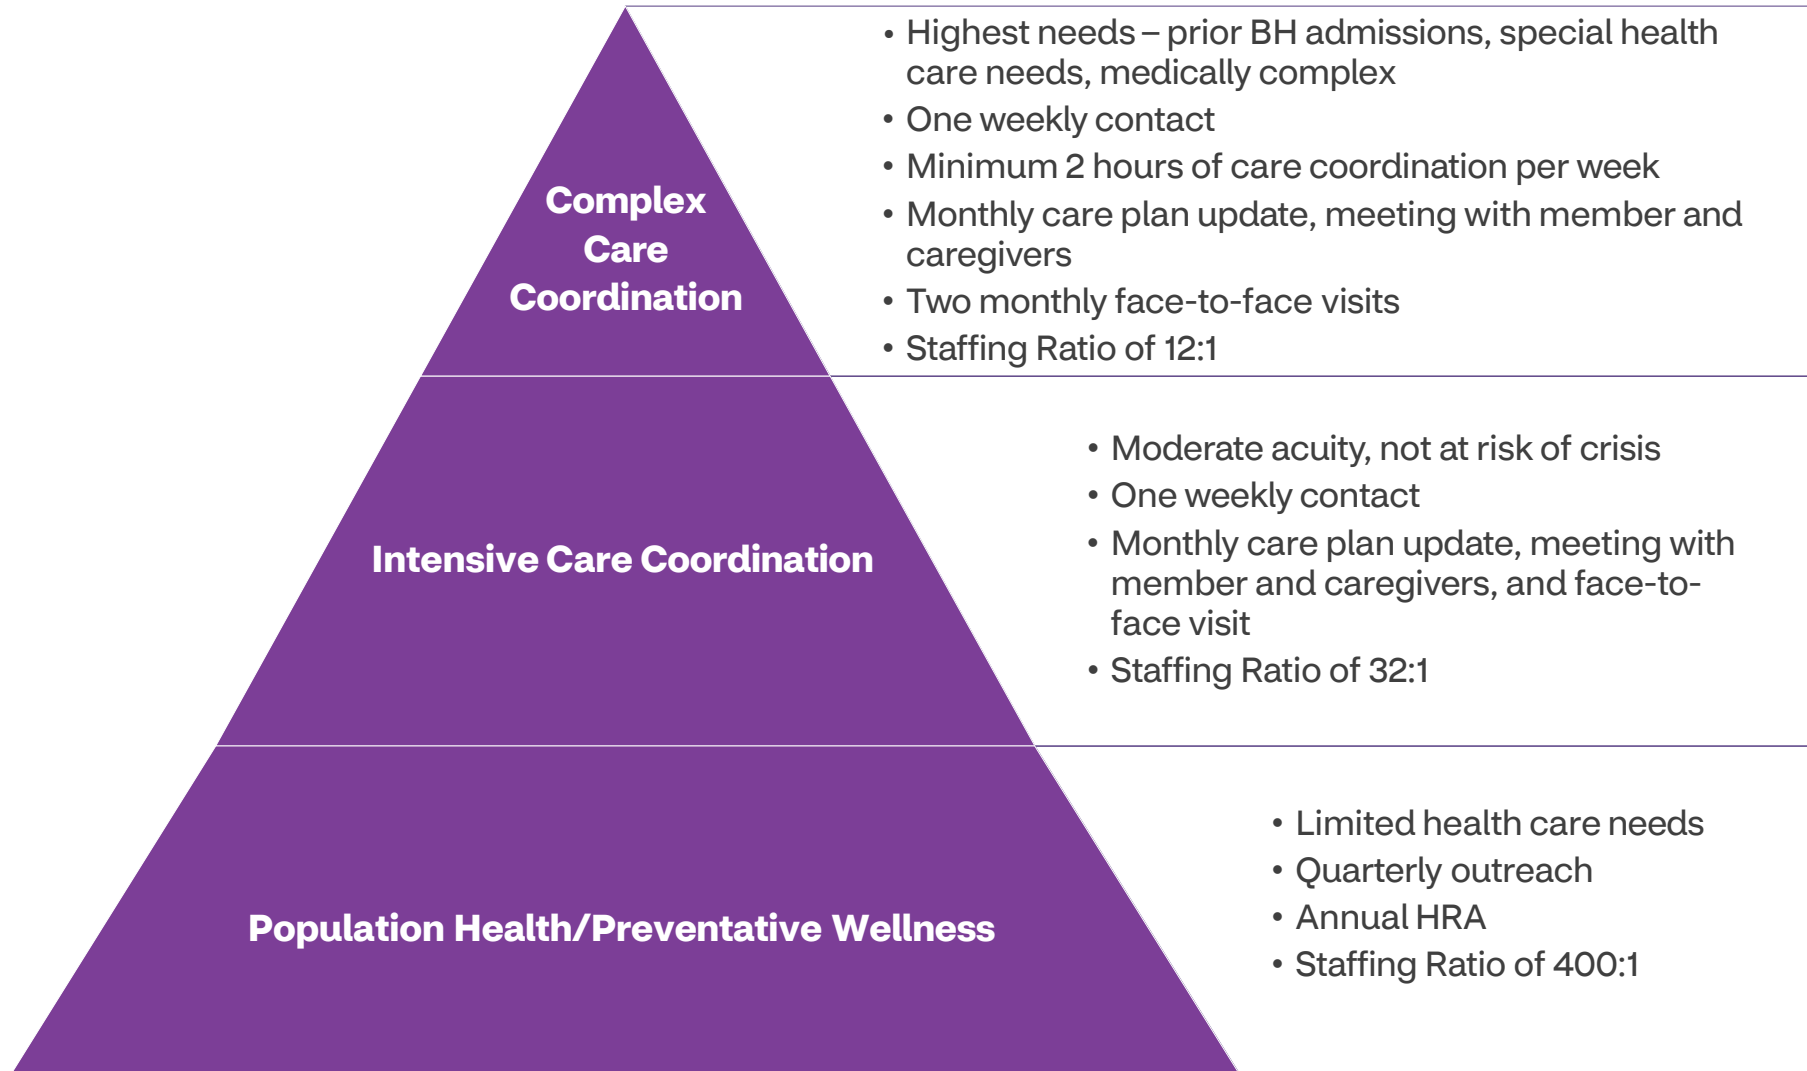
Complex Care Coordination

• Highest needs – prior BH admissions, special health care needs, medically complex
• One weekly contact
• Minimum 2 hours of care coordination per week
• Monthly care plan update, meeting with member and caregivers
• Two monthly face-to-face visits
• Staffing Ratio of 12:1

Intensive Care Coordination

• Moderate acuity, not at risk of crisis
• One weekly contact
• Monthly care plan update, meeting with member and caregivers, and face-to-face visit
• Staffing Ratio of 32:1

Population Health/Preventative Wellness

• Limited health care needs
• Quarterly outreach
• Annual HRA
• Staffing Ratio of 400:1